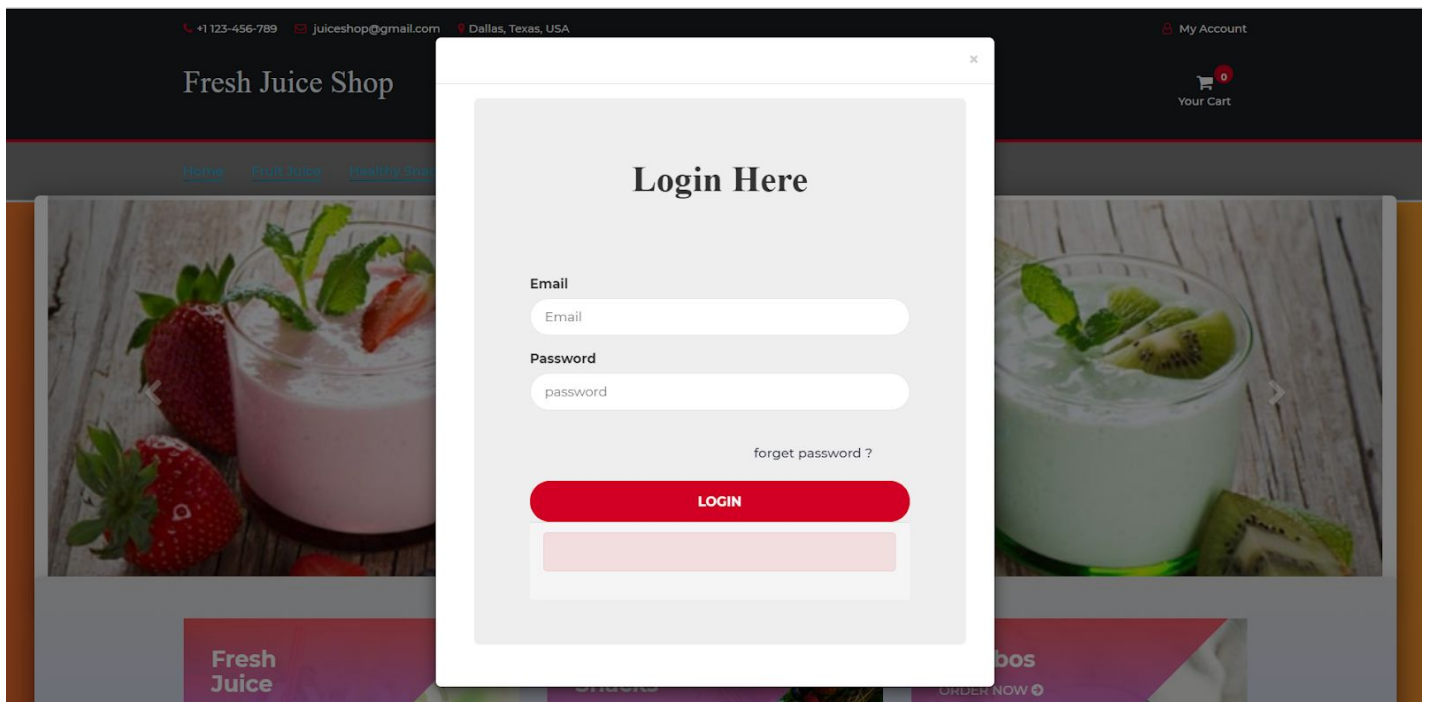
+1 123-456-789 juiceshop@gmail.com Dallas, Texas, USA

My Account

Fresh Juice Shop

0
Your Cart

Home Fruit Juice Healthy Snac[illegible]

×

Login Here

Email
Email

Password
password

forget password ?

LOGIN

Fresh Juice

Snacks

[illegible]bos
ORDER NOW